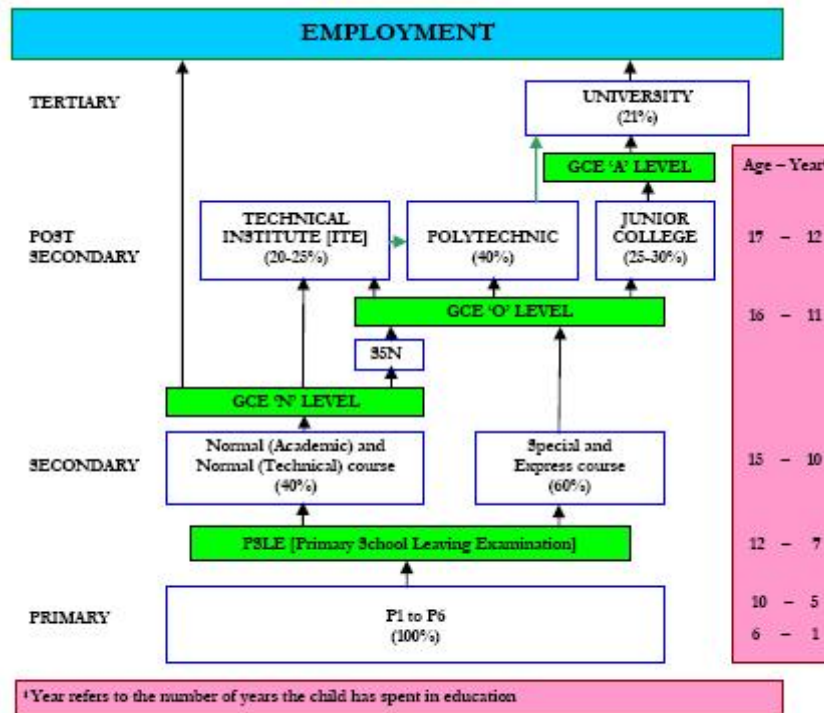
EMPLOYMENT

TERTIARY

UNIVERSITY
(21%)

GCE 'A' LEVEL

Age – Year

POST SECONDARY

TECHNICAL INSTITUTE [ITE]
(20-25%)

POLYTECHNIC
(40%)

JUNIOR COLLEGE
(25-30%)

17 – 12

GCE 'O' LEVEL

16 – 11

SSN

GCE 'N' LEVEL

SECONDARY

Normal (Academic) and Normal (Technical) course
(40%)

Special and Express course
(60%)

15 – 10

PSLE [Primary School Leaving Examination]

12 – 7

PRIMARY

P1 to P6
(100%)

10 – 5

6 – 1

¹Year refers to the number of years the child has spent in education